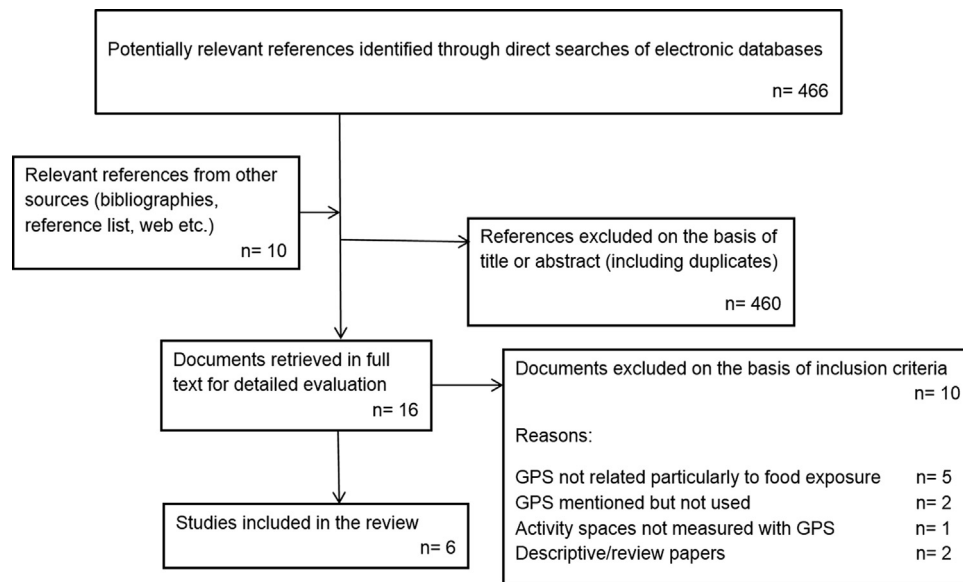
Potentially relevant references identified through direct searches of electronic databases
n= 466

Relevant references from other sources (bibliographies, reference list, web etc.)
n= 10

References excluded on the basis of title or abstract (including duplicates)
n= 460

Documents retrieved in full text for detailed evaluation
n= 16

Documents excluded on the basis of inclusion criteria
n= 10

Reasons:

GPS not related particularly to food exposure n= 5
GPS mentioned but not used n= 2
Activity spaces not measured with GPS n= 1
Descriptive/review papers n= 2

Studies included in the review
n= 6